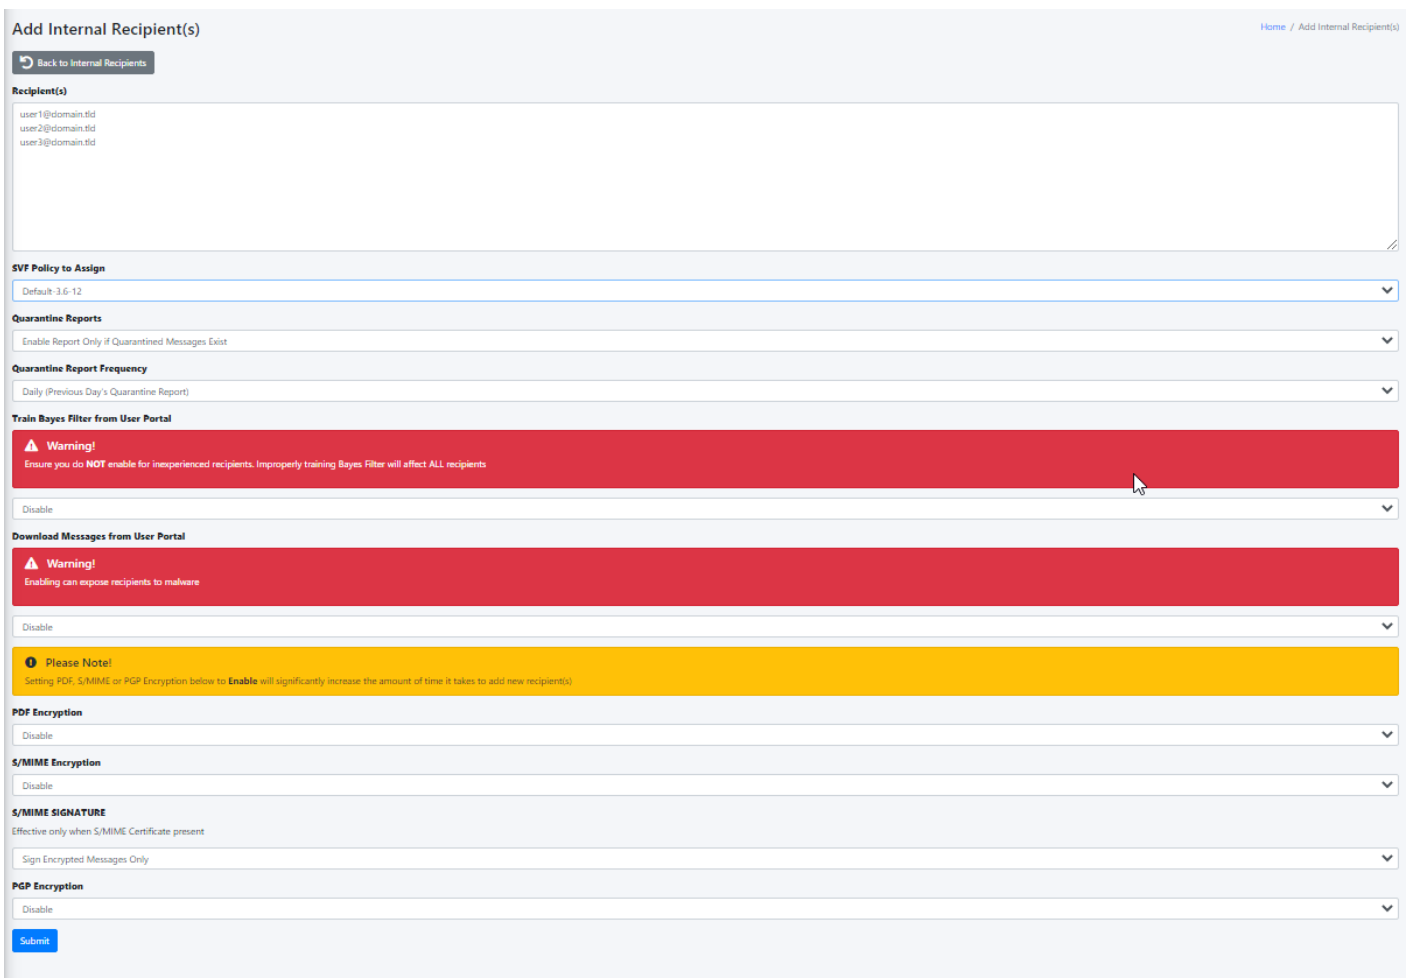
Add Internal Recipient(s)

Home / Add Internal Recipient(s)

Back to Internal Recipients

Recipient(s)

user1@domain.tld
user2@domain.tld
user3@domain.tld

SVF Policy to Assign

Default-3.6-12

Quarantine Reports

Enable Report Only if Quarantined Messages Exist

Quarantine Report Frequency

Daily (Previous Day's Quarantine Report)

Train Bayes Filter from User Portal

Warning!
Ensure you do NOT enable for inexperienced recipients. Improperly training Bayes Filter will affect ALL recipients

Disable

Download Messages from User Portal

Warning!
Enabling can expose recipients to malware

Disable

Please Note!
Setting PDF, S/MIME or PGP Encryption below to Enable will significantly increase the amount of time it takes to add new recipient(s)

PDF Encryption

Disable

S/MIME Encryption

Disable

S/MIME SIGNATURE

Effective only when S/MIME Certificate present

Sign Encrypted Messages Only

PGP Encryption

Disable

Submit